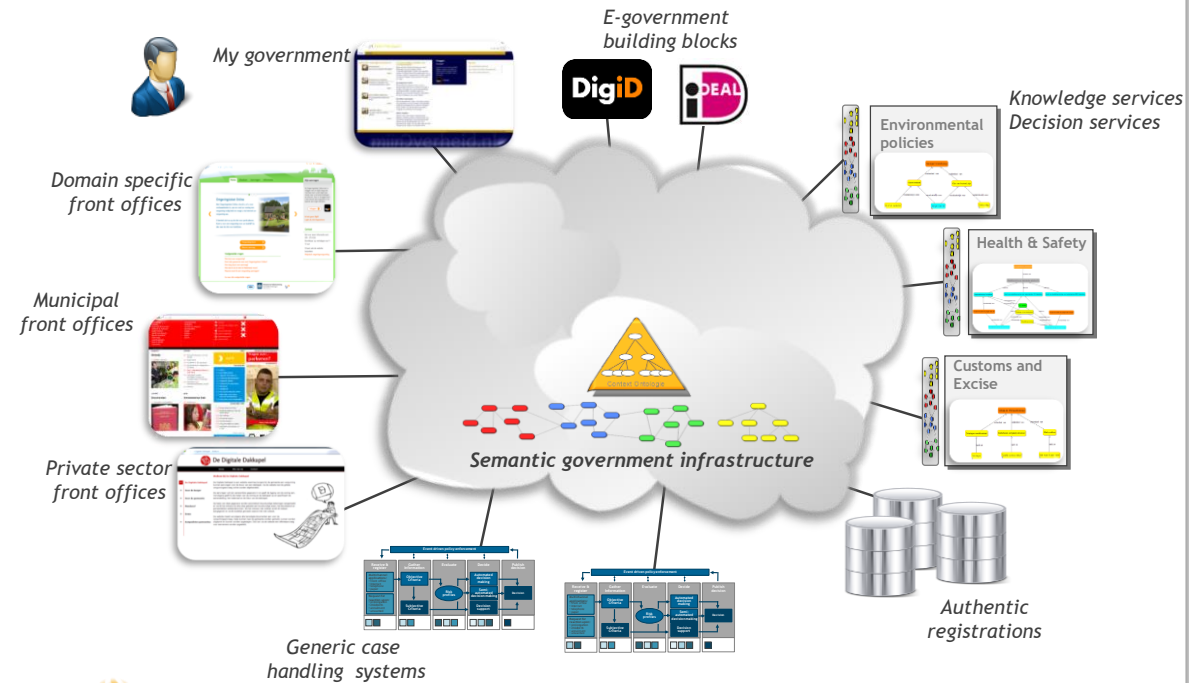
My government

E-government building blocks

DigiD

iDEAL

Knowledge services
Decision services

Environmental policies

Domain specific front offices

Health & Safety

Municipal front offices

Customs and Excise

Semantic government infrastructure

Private sector front offices

De Digitale Dakkapel

Authentic registrations

Generic case handling systems